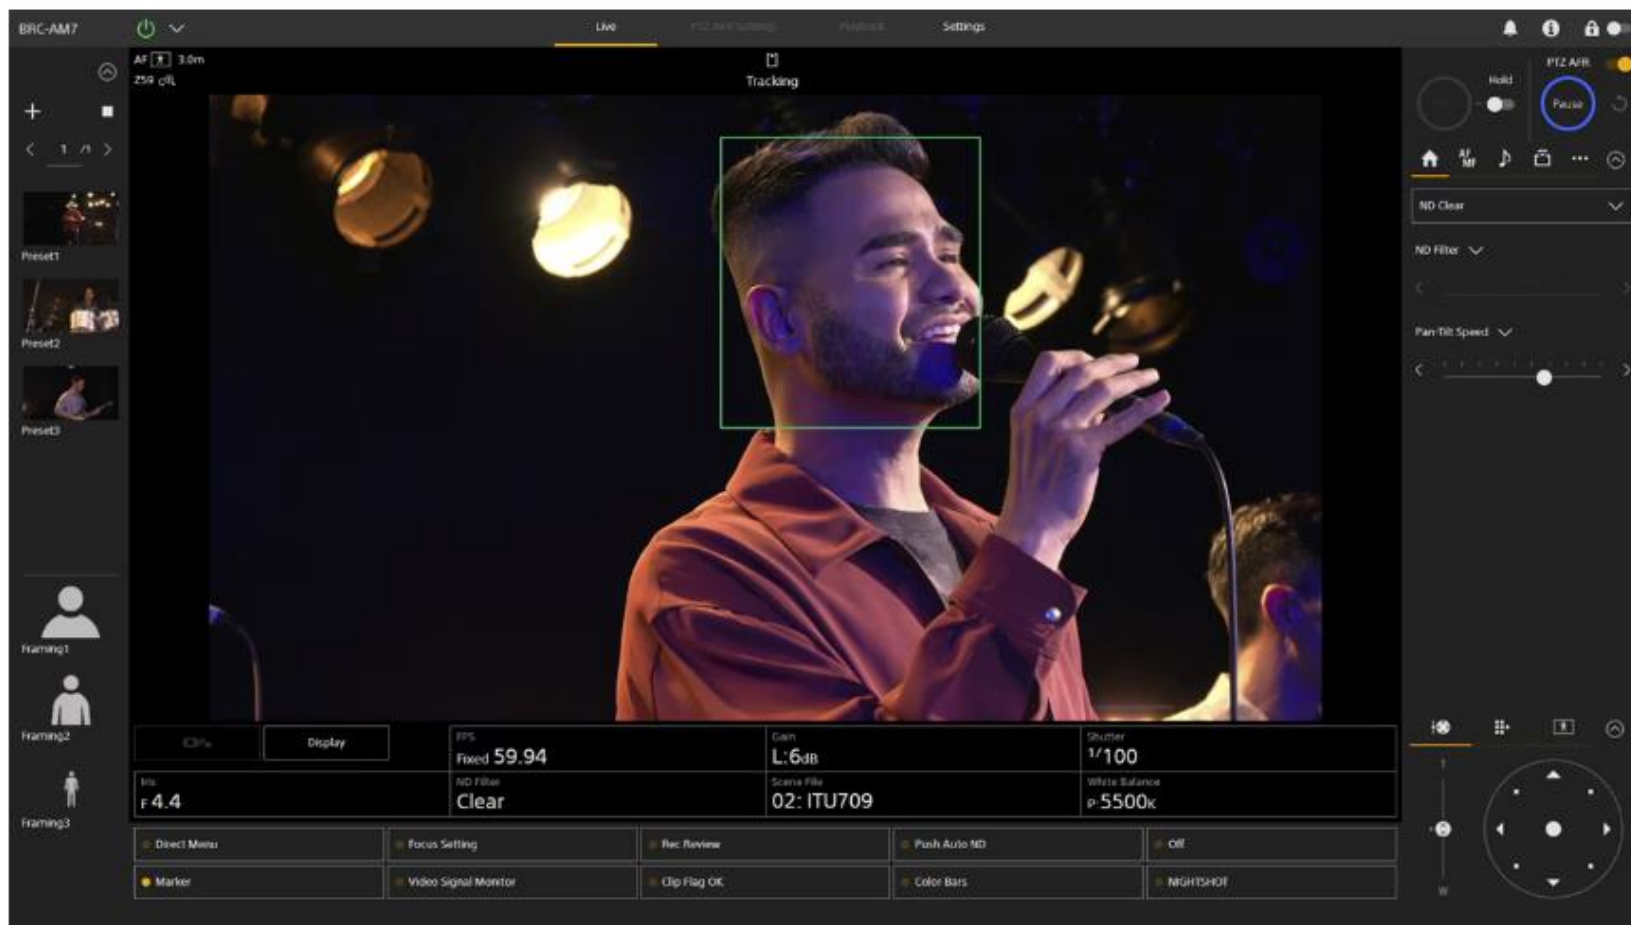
BRC-AM7

Live
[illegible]
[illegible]
Settings

AF 3.0m
ZS9

Tracking

1 /1

Preset1
Preset2
Preset3

Framing1
Framing2
Framing3

Hold
PTZ AFR
Pause

ND Clear
ND Filter
Pan-Tilt Speed

Display

| FPS Fixed 59.94 | Gain L:6dB | Shutter 1/100 |
|---|---|---|
| ND Filter Clear | Scene File 02: ITU709 | White Balance P 5500K |

Iris F 4.4

Direct Menu
Focus Setting
Rec Review
Push Auto ND
Off
Marker
Video Signal Monitor
Clip Flag OK
Color Bars
NIGHTSHOT

T
W